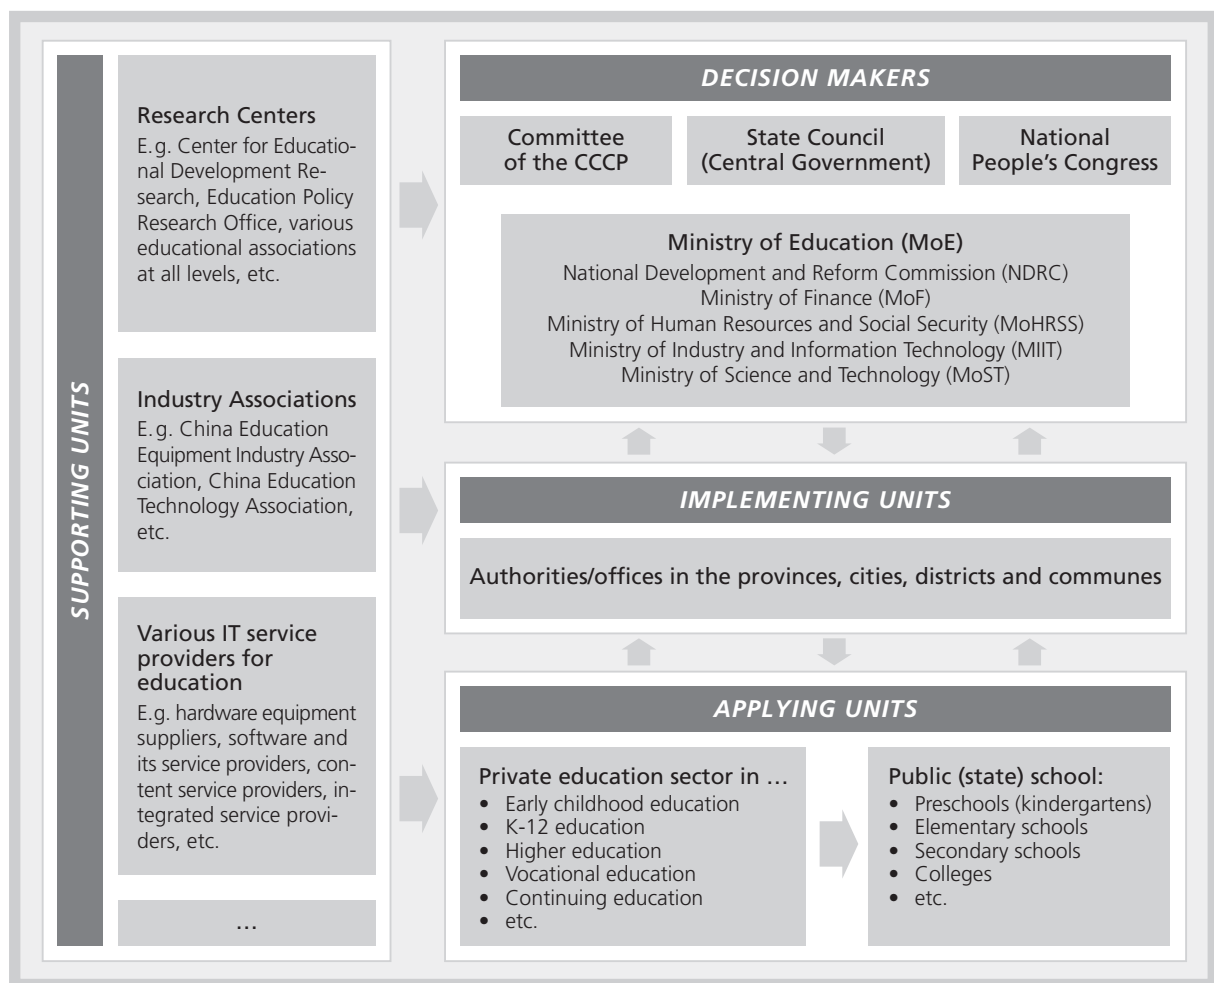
SUPPORTING UNITS

Research Centers
E.g. Center for Educational Development Research, Education Policy Research Office, various educational associations at all levels, etc.

Industry Associations
E.g. China Education Equipment Industry Association, China Education Technology Association, etc.

Various IT service providers for education
E.g. hardware equipment suppliers, software and its service providers, content service providers, integrated service providers, etc.

...

DECISION MAKERS

Committee of the CCCP

State Council (Central Government)

National People's Congress

Ministry of Education (MoE)
National Development and Reform Commission (NDRC)
Ministry of Finance (MoF)
Ministry of Human Resources and Social Security (MoHRSS)
Ministry of Industry and Information Technology (MIIT)
Ministry of Science and Technology (MoST)

IMPLEMENTING UNITS

Authorities/offices in the provinces, cities, districts and communes

APPLYING UNITS

Private education sector in ...
• Early childhood education
• K-12 education
• Higher education
• Vocational education
• Continuing education
• etc.

Public (state) school:
• Preschools (kindergartens)
• Elementary schools
• Secondary schools
• Colleges
• etc.